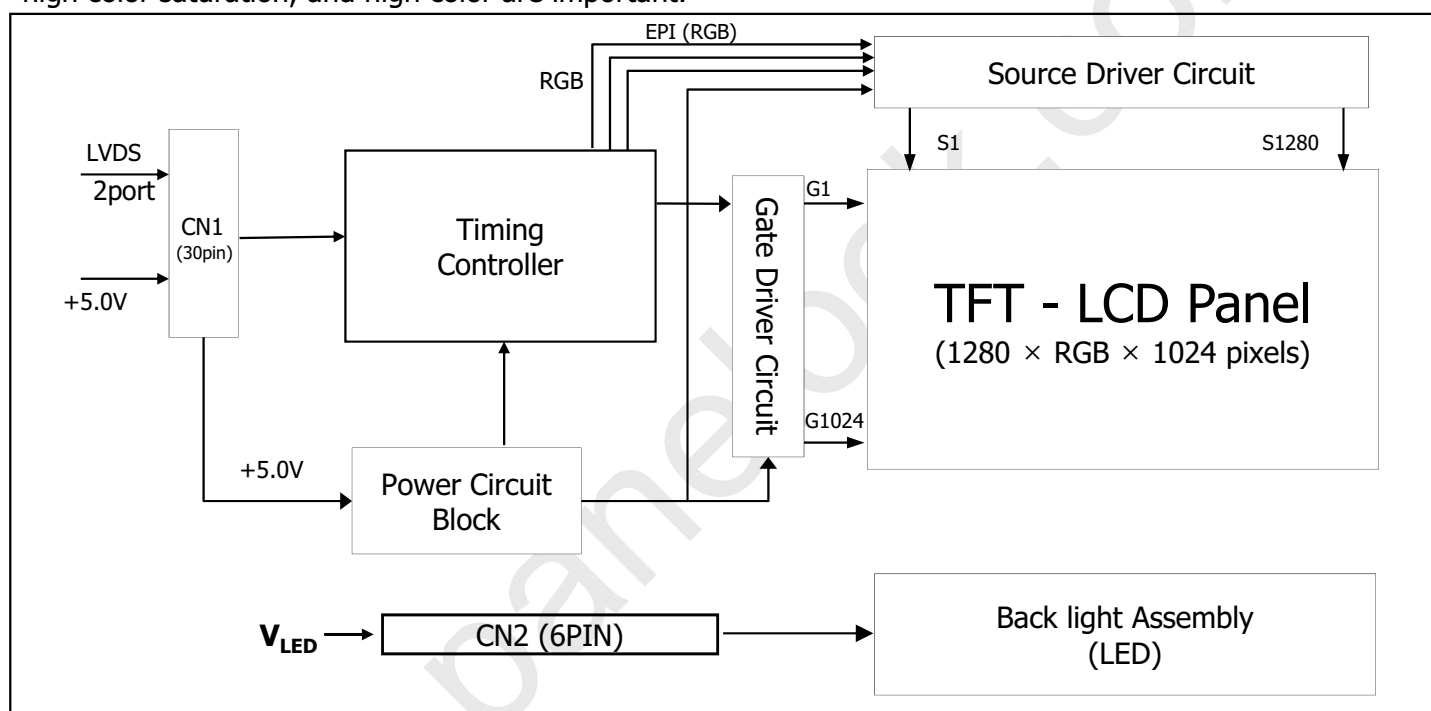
high color saturation, and high color are important.

EPI (RGB)

RGB

Source Driver Circuit

LVDS
2port

CN1
(30pin)

+5.0V

Timing
Controller

Gate Driver Circuit

S1

S1280

G1

TFT - LCD Panel
(1280 × RGB × 1024 pixels)

G1024

+5.0V

Power Circuit
Block

$V_{LED}$

CN2 (6PIN)

Back light Assembly
(LED)